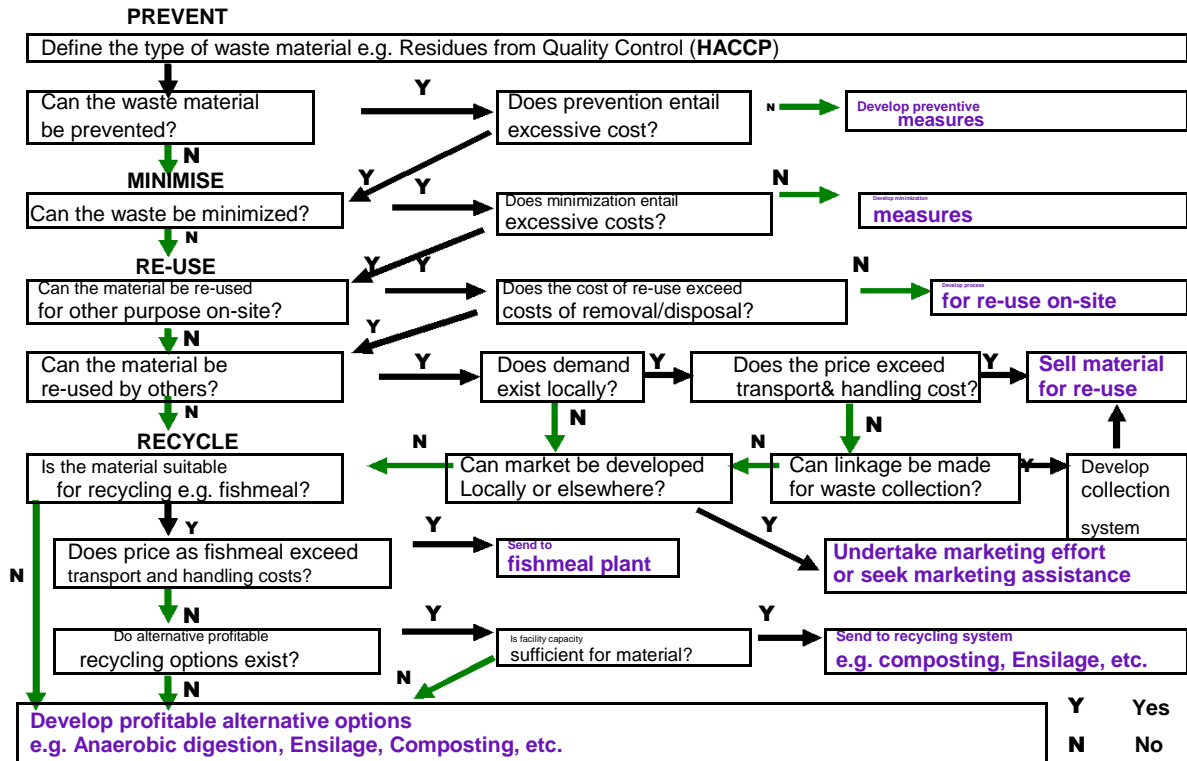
PREVENT

Define the type of waste material e.g. Residues from Quality Control (HACCP)

Can the waste material be prevented?

Y

Does prevention entail excessive cost?

N

Develop preventive measures

N

Y

MINIMISE

Can the waste be minimized?

Y

Does minimization entail excessive costs?

N

Develop minimization measures

N

Y

RE-USE

Can the material be re-used for other purpose on-site?

Y

Does the cost of re-use exceed costs of removal/disposal?

N

Develop process for re-use on-site

N

Y

Can the material be re-used by others?

Y

Does demand exist locally?

Y

Does the price exceed transport& handling cost?

Y

Sell material for re-use

N

N

N

RECYCLE

N

Is the material suitable for recycling e.g. fishmeal?

Can market be developed Locally or elsewhere?

N

Can linkage be made for waste collection?

Y

Develop collection system

Y

Y

Does price as fishmeal exceed transport and handling costs?

Y

Send to fishmeal plant

Undertake marketing effort or seek marketing assistance

N

N

Do alternative profitable recycling options exist?

Y

Is facility capacity sufficient for material?

Y

Send to recycling system e.g. composting, Ensilage, etc.

N

N

Develop profitable alternative options e.g. Anaerobic digestion, Ensilage, Composting, etc.

Y Yes

N No